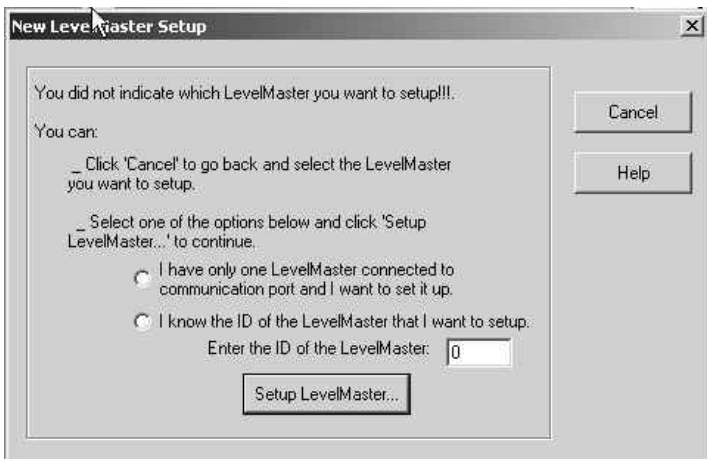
New LevelMaster Setup

You did not indicate which LevelMaster you want to setup!!!.

You can:

_ Click 'Cancel' to go back and select the LevelMaster you want to setup.

_ Select one of the options below and click 'Setup LevelMaster...' to continue.

I have only one LevelMaster connected to communication port and I want to set it up.

I know the ID of the LevelMaster that I want to setup.

Enter the ID of the LevelMaster: 0

Setup LevelMaster...

Cancel

Help